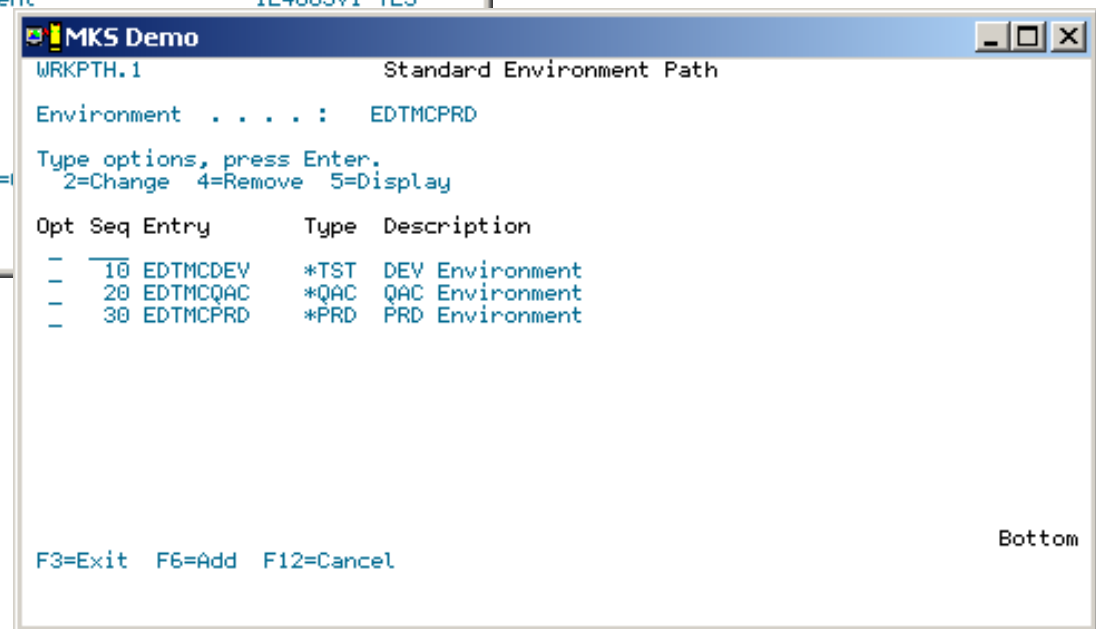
MKS Demo

WRKPTH.1 Standard Environment Path

Environment . . . . : EDTMCPRD

Type options, press Enter.
2=Change 4=Remove 5=Display

| Opt | Seq | Entry | Type | Description |
|---|---|---|---|---|
| _ | 10 | EDTMCDEV | *TST | DEV Environment |
| _ | 20 | EDTMCQAC | *QAC | QAC Environment |
| _ | 30 | EDTMCPRD | *PRD | PRD Environment |

Bottom

F3=Exit F6=Add F12=Cancel